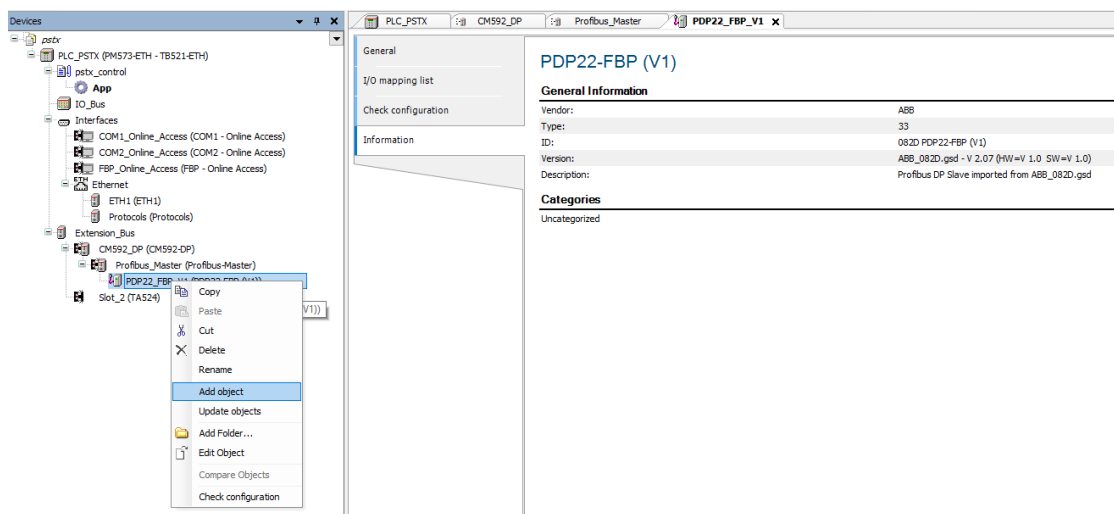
Devices
pstx
PLC_PSTX (PM573-ETH - TB521-ETH)
pstx_control
App
IO_Bus
Interfaces
COM1_Online_Access (COM1 - Online Access)
COM2_Online_Access (COM2 - Online Access)
FBP_Online_Access (FBP - Online Access)
ETH Ethernet
ETH1 (ETH1)
Protocols (Protocols)
Extension_Bus
CM592_DP (CM592-DP)
Profibus_Master (Profibus-Master)
PDP22_FBP_V1 (PDP22-FBP (V1))
Slot_2 (TA524)
V1))
Copy
Paste
Cut
Delete
Rename
Add object
Update objects
Add Folder...
Edit Object
Compare Objects
Check configuration

PLC_PSTX
CM592_DP
Profibus_Master
PDP22_FBP_V1

General
I/O mapping list
Check configuration
Information

PDP22-FBP (V1)

General Information

| Vendor: | ABB |
|---|---|
| Type: | 33 |
| ID: | 082D PDP22-FBP (V1) |
| Version: | ABB_082D.gsd - V 2.07 (HW=V 1.0 SW=V 1.0) |
| Description: | Profibus DP Slave imported from ABB_082D.gsd |

Categories
Uncategorized